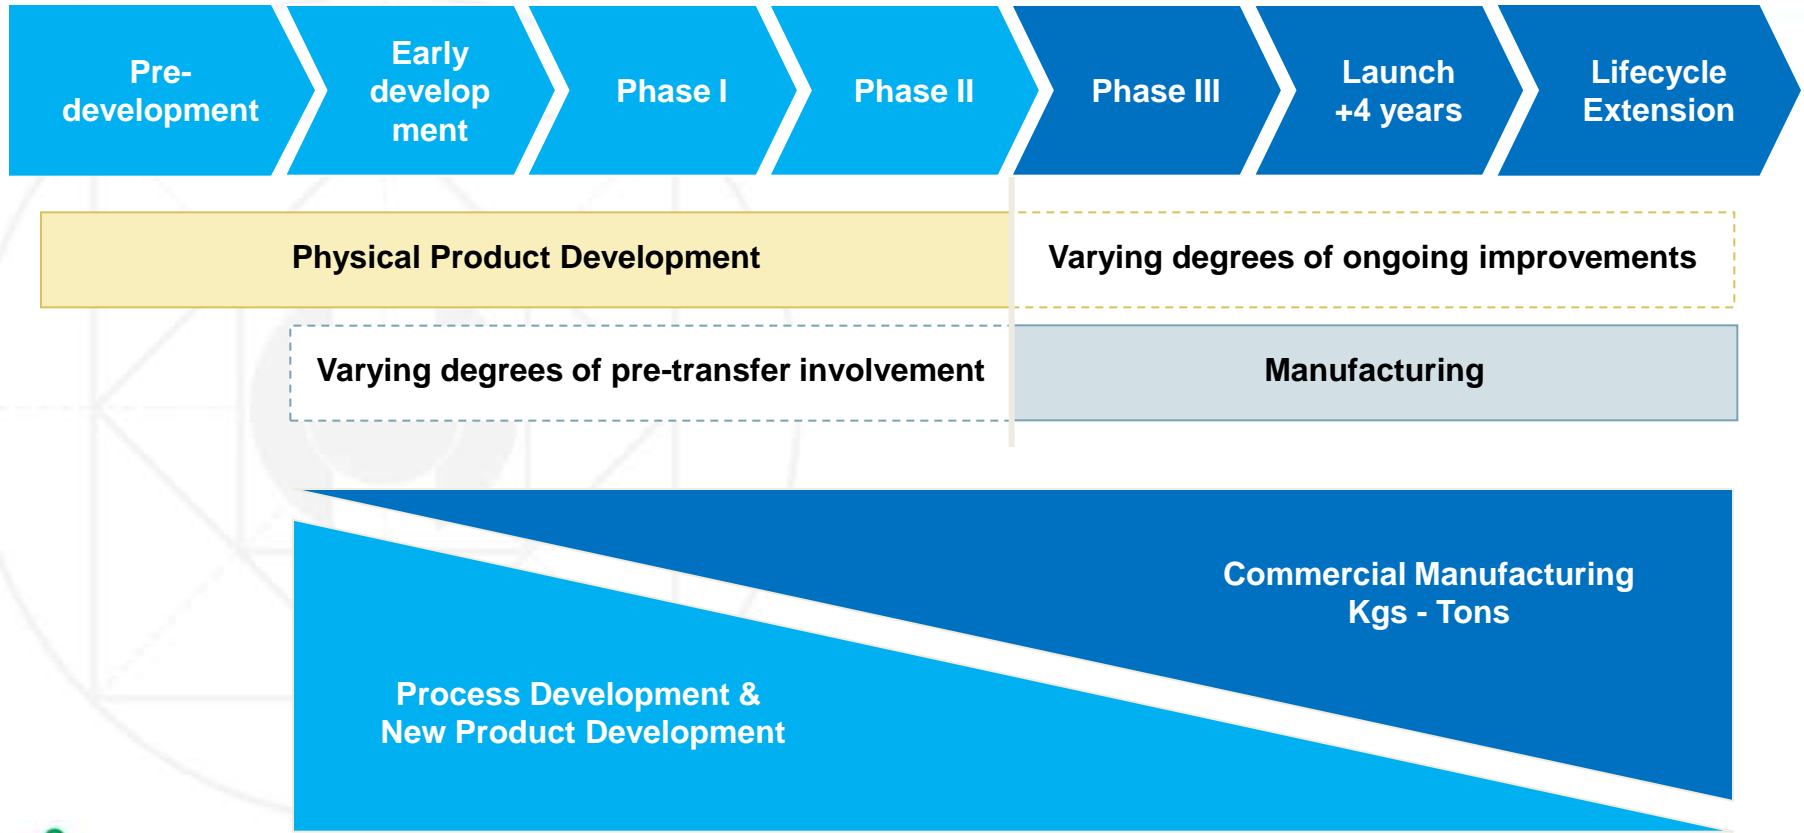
Pre-development

Early development

Phase I

Phase II

Phase III

Launch +4 years

Lifecycle Extension

Physical Product Development

Varying degrees of ongoing improvements

Varying degrees of pre-transfer involvement

Manufacturing

Commercial Manufacturing Kgs - Tons

Process Development & New Product Development